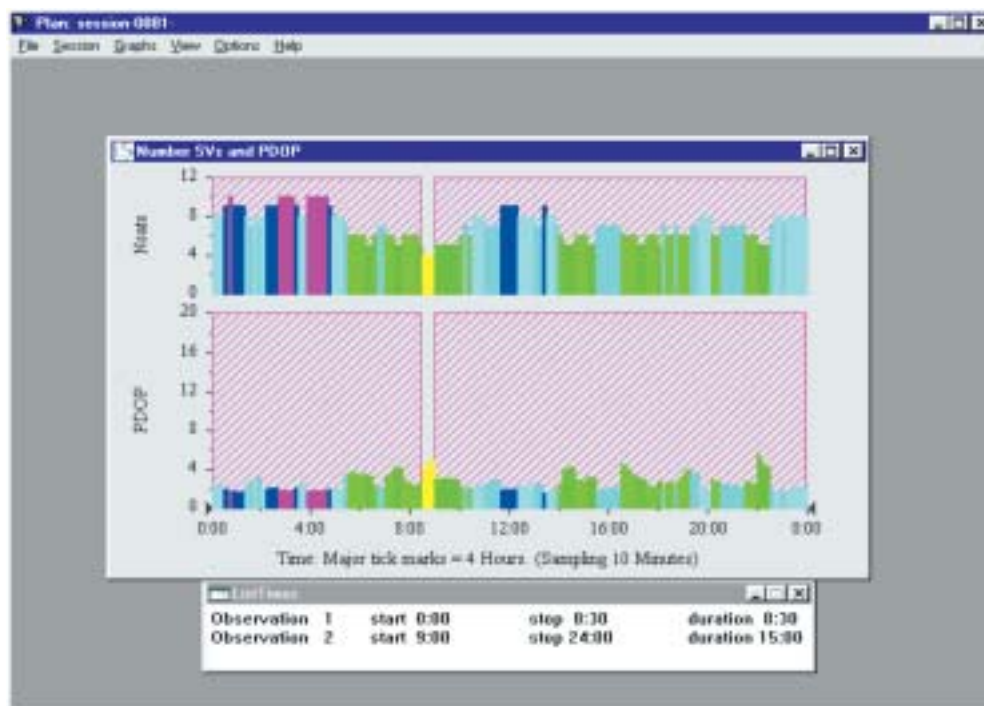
Plan: session 0001

File Session Graphs View Options Help

Number SVs and PDOP

12
8
4
0

Nsats

20
16
12
8
4
0

PDOP

0:00 4:00 8:00 12:00 16:00 20:00 0:00

Time: Major tick marks = 4 Hours. (Sampling 10 Minutes)

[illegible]

| | | | | | | |
|---|---|---|---|---|---|---|
| Observation | 1 | start 0:00 | stop 8:30 | duration 8:30 |
| Observation | 2 | start 9:00 | stop 24:00 | duration 15:00 |